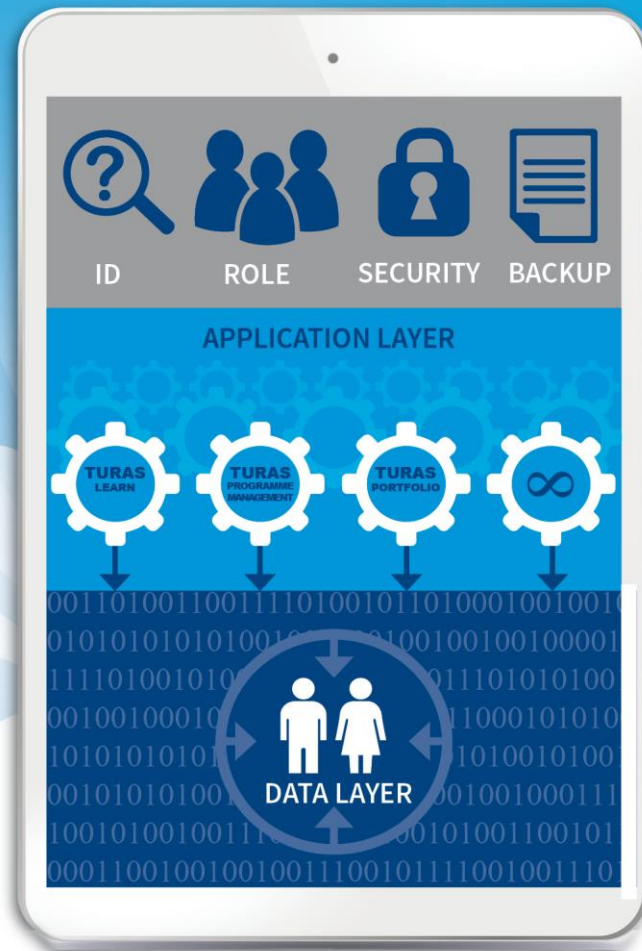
ID ROLE SECURITY BACKUP

APPLICATION LAYER

TURAS LEARN

TURAS PROGRAMME MANAGEMENT

TURAS PORTFOLIO

$\infty$

DATA LAYER

001101001100111101001011101000100100
010101010101001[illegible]0100100100100001
111101001010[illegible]01110101010100
001001000010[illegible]1100010101010
101010101010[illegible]1010010100100
00101010100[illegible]001001000111
100101001001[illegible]0010100110010
0001100100100100111001011110010011101